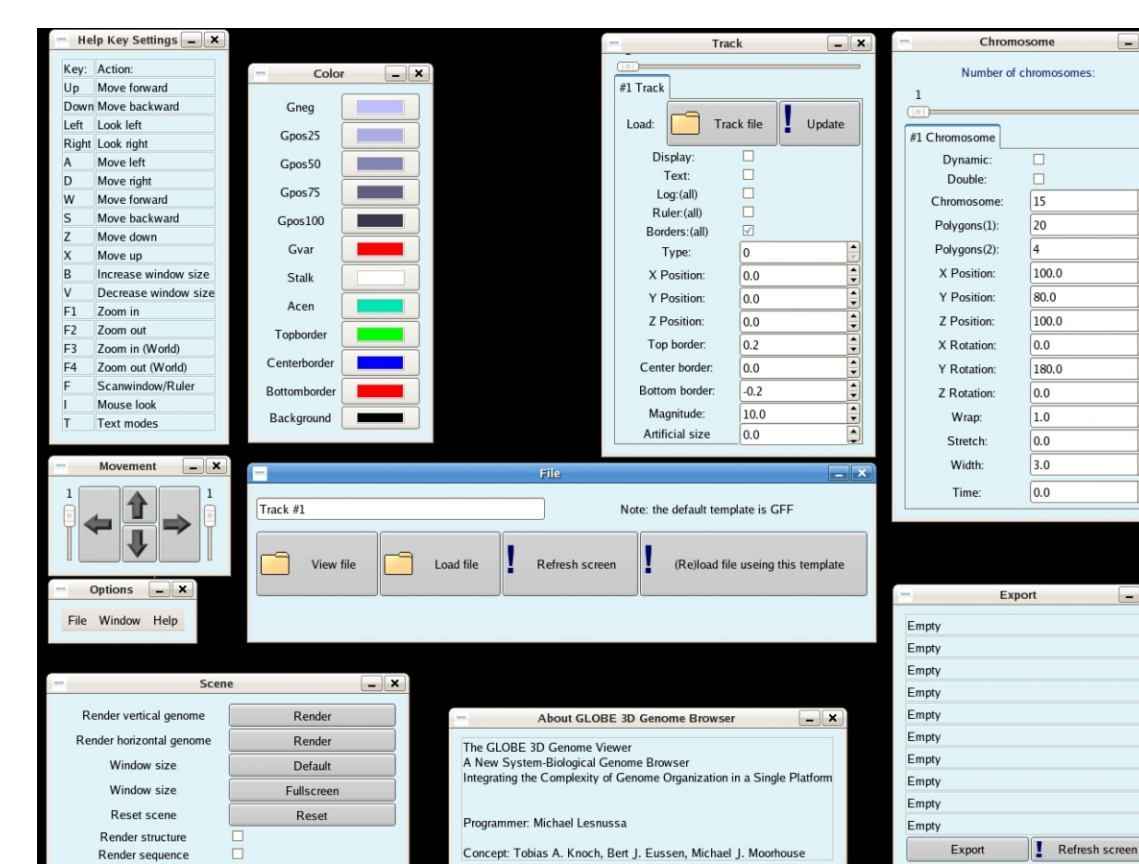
Help Key Settings

| Key: | Action: |
|---|---|
| Up | Move forward |
| Down | Move backward |
| Left | Look left |
| Right | Look right |
| A | Move left |
| D | Move right |
| W | Move forward |
| S | Move backward |
| Z | Move down |
| X | Move up |
| B | Increase window size |
| V | Decrease window size |
| F1 | Zoom in |
| F2 | Zoom out |
| F3 | Zoom in (World) |
| F4 | Zoom out (World) |
| F | Scanwindow/Ruler |
| I | Mouse look |
| T | Text modes |

Color

Gneg
Gpos25
Gpos50
Gpos75
Gpos100
Gvar
Stalk
Acen
Topborder
Centerborder
Bottomborder
Background

Track

#1 Track
Load: Track file Update
Display:
Text:
Log:(all)
Ruler:(all)
Borders:(all)
Type: 0
X Position: 0.0
Y Position: 0.0
Z Position: 0.0
Top border: 0.2
Center border: 0.0
Bottom border: -0.2
Magnitude: 10.0
Artificial size 0.0

Chromosome

Number of chromosomes:
1
#1 Chromosome
Dynamic:
Double:
Chromosome: 15
Polygons(1): 20
Polygons(2): 4
X Position: 100.0
Y Position: 80.0
Z Position: 100.0
X Rotation: 0.0
Y Rotation: 180.0
Z Rotation: 0.0
Wrap: 1.0
Stretch: 0.0
Width: 3.0
Time: 0.0

Movement
1 1

File
Track #1
Note: the default template is GFF
View file
Load file
Refresh screen
(Re)load file useing this template

Options
File Window Help

Export
Empty
Empty
Empty
Empty
Empty
Empty
Empty
Empty
Empty
Empty
Export Refresh screen

Scene
Render vertical genome Render
Render horizontal genome Render
Window size Default
Window size Fullscreen
Reset scene Reset
Render structure
Render sequence

About GLOBE 3D Genome Browser
The GLOBE 3D Genome Viewer
A New System-Biological Genome Browser
Integrating the Complexity of Genome Organization in a Single Platform

Programmer: Michael Lesnussa

Concept: Tobias A. Knoch, Bert J. Eussen, Michael J. Moorhouse